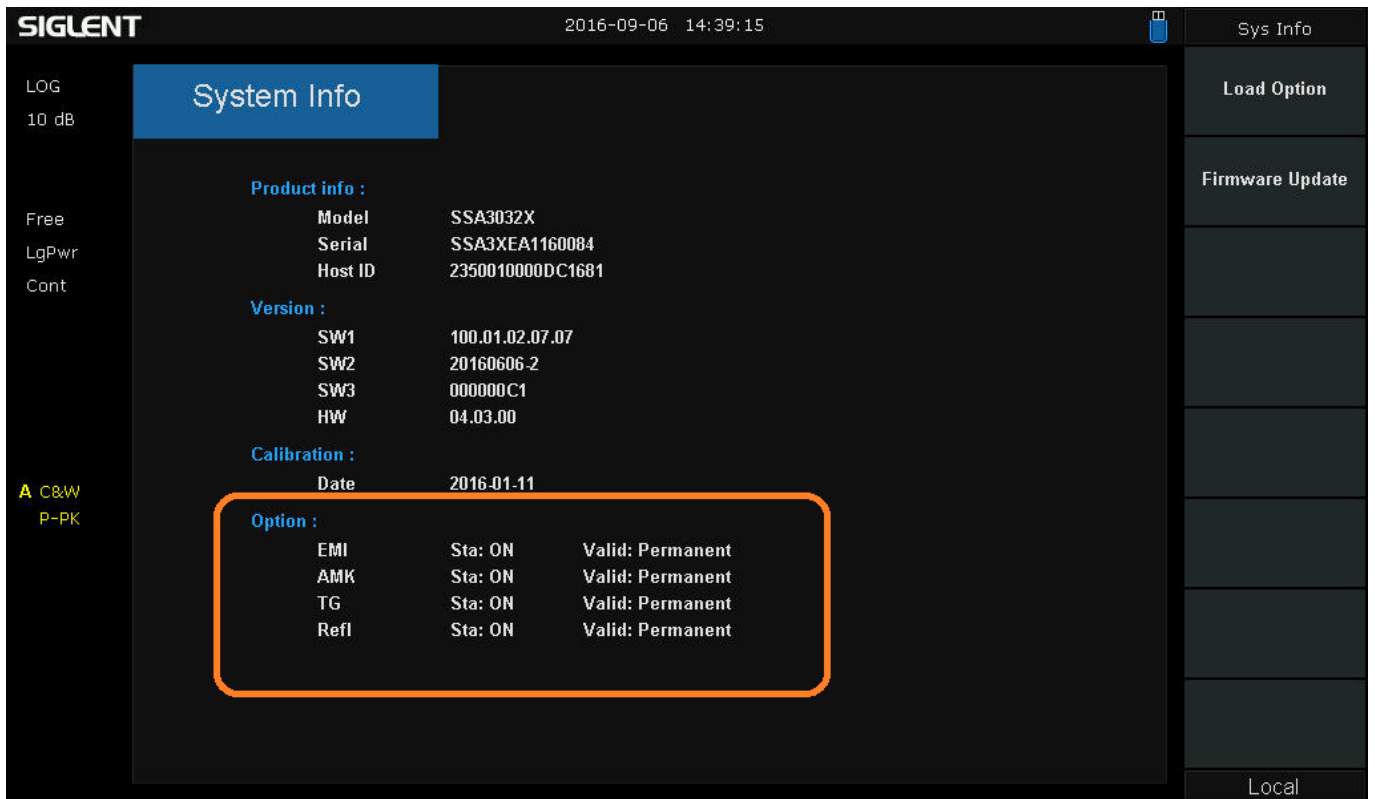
SIGLENT

2016-09-06 14:39:15

Sys Info

LOG
10 dB

Free
LgPwr
Cont

A C&W
P-PK

System Info

Product info :
Model SSA3032X
Serial SSA3XEA1160084
Host ID 2350010000DC1681

Version :
SW1 100.01.02.07.07
SW2 20160606-2
SW3 000000C1
HW 04.03.00

Calibration :
Date 2016-01-11

Option :

| EMI | Sta: ON | Valid: Permanent |
|---|---|---|
| AMK | Sta: ON | Valid: Permanent |
| TG | Sta: ON | Valid: Permanent |
| Refl | Sta: ON | Valid: Permanent |

Load Option

Firmware Update

Local